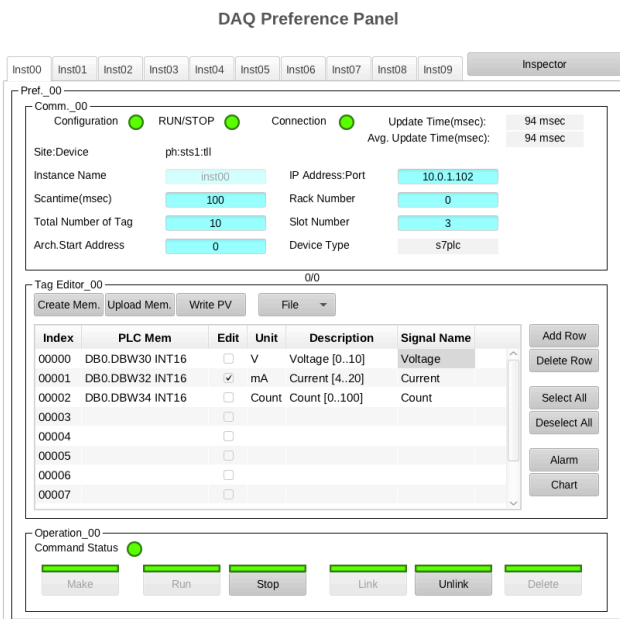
DAQ Preference Panel

Inst00 Inst01 Inst02 Inst03 Inst04 Inst05 Inst06 Inst07 Inst08 Inst09 Inspector

Pref._00

Comm._00

Configuration RUN/STOP Connection Update Time(msec): 94 msec
Avg. Update Time(msec): 94 msec

Site:Device ph:sts1:tll

Instance Name inst00
IP Address:Port 10.0.1.102
Scantime(msec) 100
Rack Number 0
Total Number of Tag 10
Slot Number 3
Arch.Start Address 0
Device Type s7plc

0/0

Tag Editor_00

Create Mem. Upload Mem. Write PV File

| Index | PLC Mem | Edit | Unit | Description | Signal Name |
|---|---|---|---|---|---|
| 00000 | DB0.DBW30 INT16 | ☐ | V | Voltage [0..10] | Voltage |
| 00001 | DB0.DBW32 INT16 | ☑ | mA | Current [4..20] | Current |
| 00002 | DB0.DBW34 INT16 | ☐ | Count | Count [0..100] | Count |
| 00003 | | ☐ | | | |
| 00004 | | ☐ | | | |
| 00005 | | ☐ | | | |
| 00006 | | ☐ | | | |
| 00007 | | ☐ | | | |

Add Row
Delete Row
Select All
Deselect All
Alarm
Chart

Operation_00
Command Status

Make Run Stop Link Unlink Delete